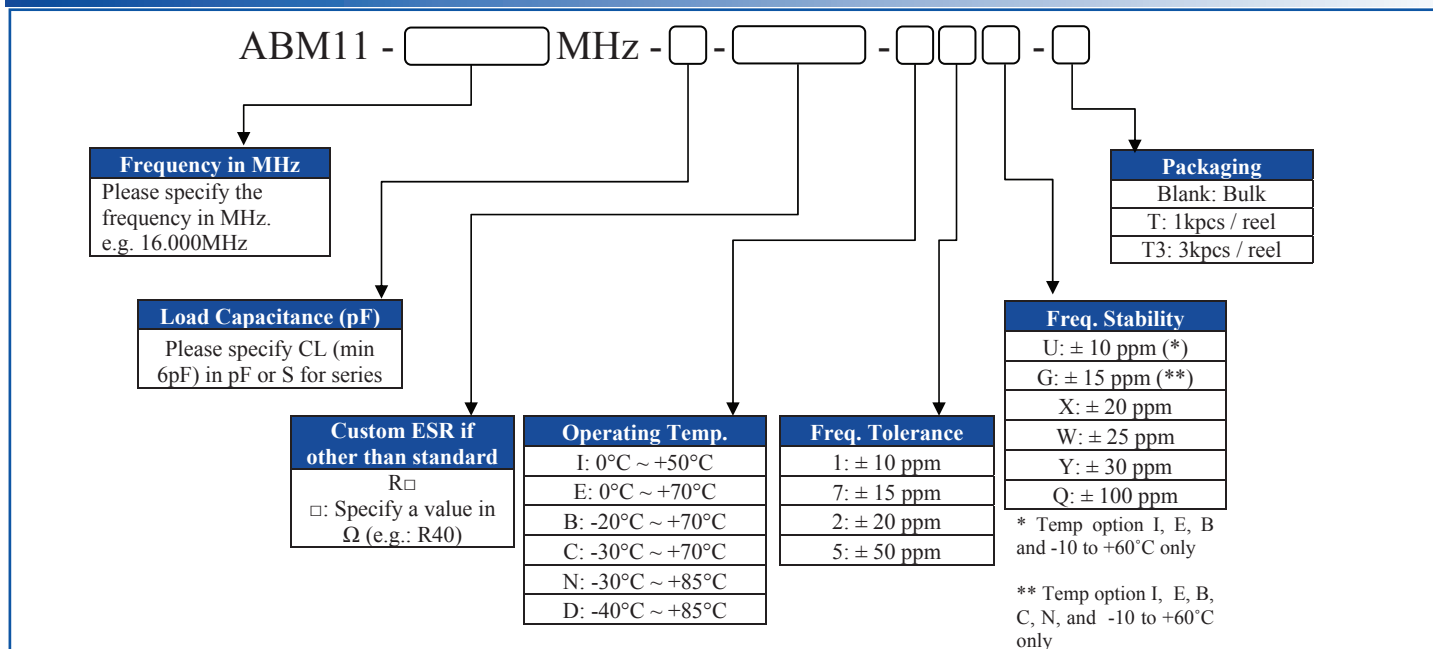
ABM11 - MHz - - - -

Frequency in MHz
Please specify the frequency in MHz.
e.g. 16.000MHz

Load Capacitance (pF)
Please specify CL (min 6pF) in pF or S for series

Custom ESR if other than standard
R□
□: Specify a value in Ω (e.g.: R40)

| Operating Temp. |
|---|
| I: 0°C ~ +50°C |
| E: 0°C ~ +70°C |
| B: -20°C ~ +70°C |
| C: -30°C ~ +70°C |
| N: -30°C ~ +85°C |
| D: -40°C ~ +85°C |

| Freq. Tolerance |
|---|
| 1: ± 10 ppm |
| 7: ± 15 ppm |
| 2: ± 20 ppm |
| 5: ± 50 ppm |

| Freq. Stability |
|---|
| U: ± 10 ppm (*) |
| G: ± 15 ppm (**) |
| X: ± 20 ppm |
| W: ± 25 ppm |
| Y: ± 30 ppm |
| Q: ± 100 ppm |

* Temp option I, E, B and -10 to +60°C only

** Temp option I, E, B, C, N, and -10 to +60°C only

| Packaging |
|---|
| Blank: Bulk |
| T: 1kpcs / reel |
| T3: 3kpcs / reel |